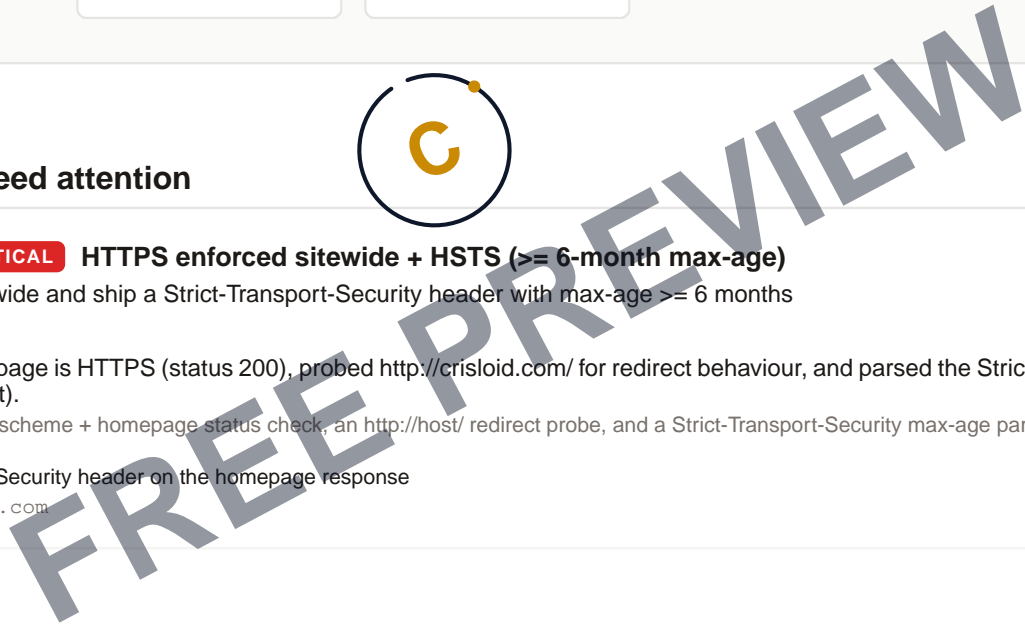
C

eed attention

TICAL HTTPS enforced sitewide + HSTS (>= 6-month max-age)

wide and ship a Strict-Transport-Security header with max-age >= 6 months

page is HTTPS (status 200), probed http://crisloid.com/ for redirect behaviour, and parsed the Stric t).

scheme + homepage status check, an http://host/ redirect probe, and a Strict-Transport-Security max-age par

Security header on the homepage response

.com

FREE PREVIEW